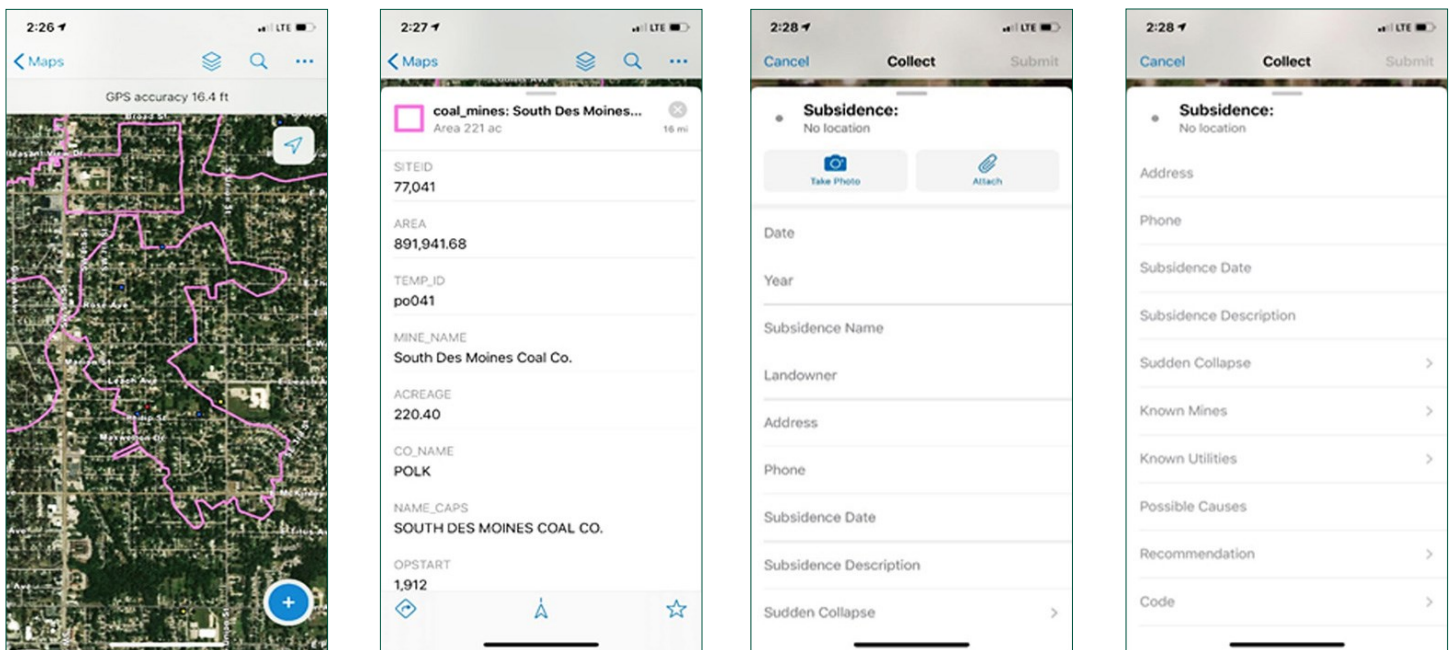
2:26
LTE
< Maps
GPS accuracy 16.4 ft
Broad St
Rose Ave
Leach Ave
Maxwelton Dr
+

2:27
LTE
< Maps
coal_mines: South Des Moines...
Area 221 ac
16 mi
SITEID
77,041
AREA
891,941.68
TEMP_ID
po041
MINE_NAME
South Des Moines Coal Co.
ACREAGE
220.40
CO_NAME
POLK
NAME_CAPS
SOUTH DES MOINES COAL CO.
OPSTART
1,912

2:28
LTE
Cancel Collect Submit
Subsidence:
No location
Take Photo
Attach
Date
Year
Subsidence Name
Landowner
Address
Phone
Subsidence Date
Subsidence Description
Sudden Collapse >

2:28
LTE
Cancel Collect Submit
Subsidence:
No location
Address
Phone
Subsidence Date
Subsidence Description
Sudden Collapse >
Known Mines >
Known Utilities >
Possible Causes
Recommendation >
Code >